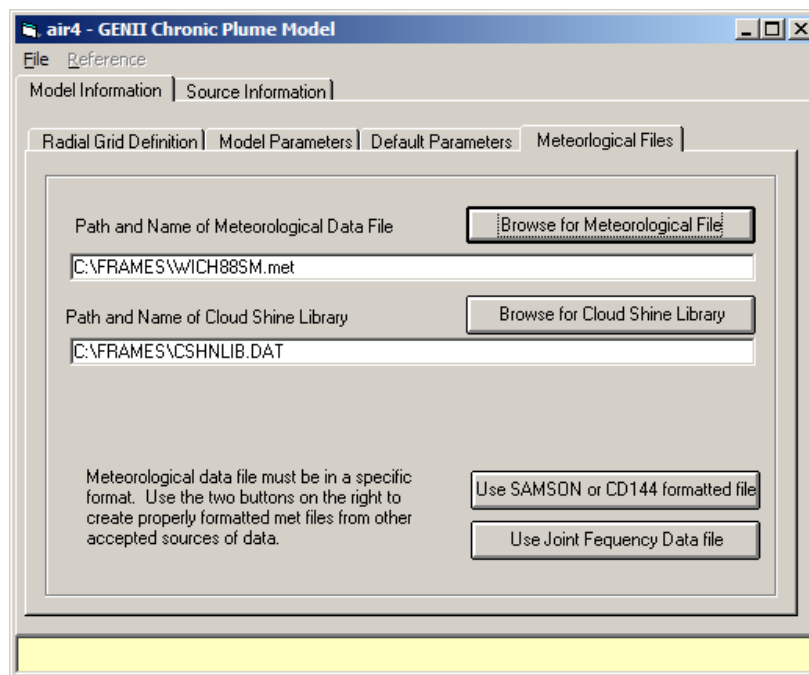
air4 - GENII Chronic Plume Model

File Reference

Model Information | Source Information

Radial Grid Definition | Model Parameters | Default Parameters | Meteorlogical Files

Path and Name of Meteorological Data File

Browse for Meteorological File

C:\FRAMES\WICH88SM.met

Path and Name of Cloud Shine Library

Browse for Cloud Shine Library

C:\FRAMES\CSHNLIB.DAT

Meteorological data file must be in a specific format. Use the two buttons on the right to create properly formatted met files from other accepted sources of data.

Use SAMSON or CD144 formatted file

Use Joint Fequency Data file